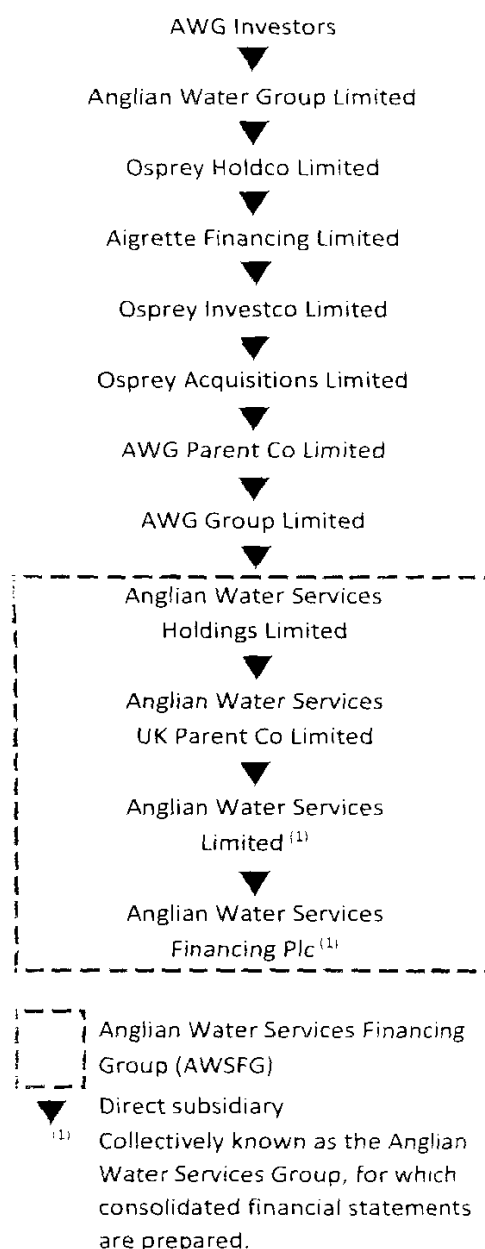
AWG Investors

Anglian Water Group Limited

Osprey Holdco Limited

Aigrette Financing Limited

Osprey Investco Limited

Osprey Acquisitions Limited

AWG Parent Co Limited

AWG Group Limited

Anglian Water Services Holdings Limited

Anglian Water Services UK Parent Co Limited

Anglian Water Services Limited $^{(1)}$

Anglian Water Services Financing Plc $^{(1)}$

Anglian Water Services Financing Group (AWSFG)

Direct subsidiary

$^{(1)}$ Collectively known as the Anglian Water Services Group, for which consolidated financial statements are prepared.